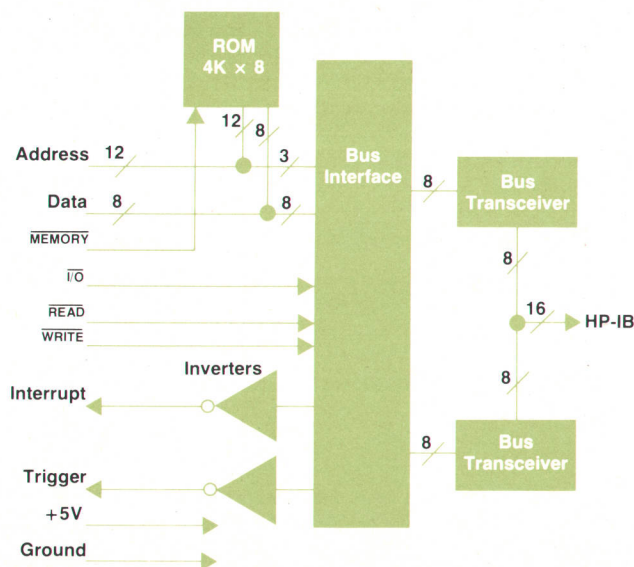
ROM
4K × 8

12
8

Address 12
3

Bus Interface

Data 8
8

$\overline{\text{MEMORY}}$

$\overline{\text{I/O}}$

$\overline{\text{READ}}$

$\overline{\text{WRITE}}$

Inverters

Interrupt

Trigger

+5V

Ground

8
Bus Transceiver

8

16
HP-IB

8

8
Bus Transceiver